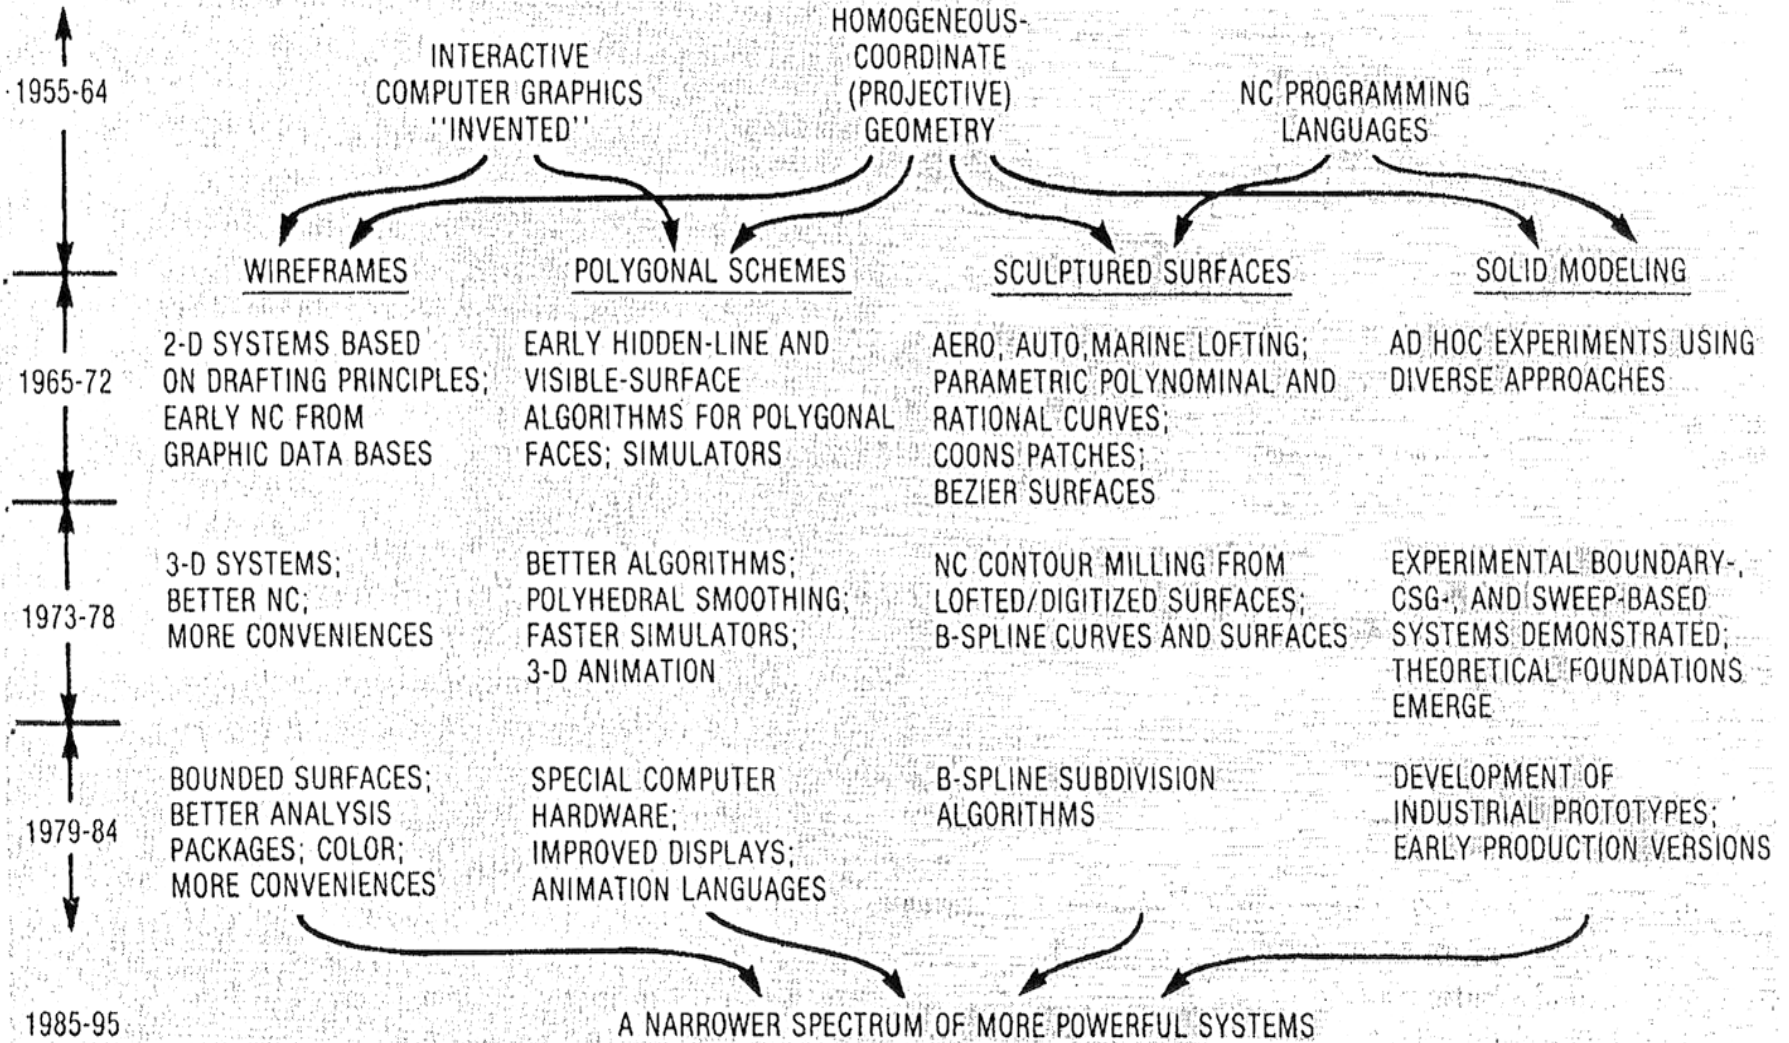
1955-64

INTERACTIVE COMPUTER GRAPHICS "INVENTED"

HOMOGENEOUS-COORDINATE (PROJECTIVE) GEOMETRY

NC PROGRAMMING LANGUAGES

WIREFRAMES

POLYGONAL SCHEMES

SCULPTURED SURFACES

SOLID MODELING

1965-72

2-D SYSTEMS BASED ON DRAFTING PRINCIPLES; EARLY NC FROM GRAPHIC DATA BASES

EARLY HIDDEN-LINE AND VISIBLE-SURFACE ALGORITHMS FOR POLYGONAL FACES; SIMULATORS

AERO, AUTO,MARINE LOFTING; PARAMETRIC POLYNOMINAL AND RATIONAL CURVES; COONS PATCHES; BEZIER SURFACES

AD HOC EXPERIMENTS USING DIVERSE APPROACHES

1973-78

3-D SYSTEMS; BETTER NC; MORE CONVENIENCES

BETTER ALGORITHMS; POLYHEDRAL SMOOTHING; FASTER SIMULATORS; 3-D ANIMATION

NC CONTOUR MILLING FROM LOFTED/DIGITIZED SURFACES; B-SPLINE CURVES AND SURFACES

EXPERIMENTAL BOUNDARY-, CSG-, AND SWEEP-BASED SYSTEMS DEMONSTRATED; THEORETICAL FOUNDATIONS EMERGE

1979-84

BOUNDED SURFACES; BETTER ANALYSIS PACKAGES; COLOR; MORE CONVENIENCES

SPECIAL COMPUTER HARDWARE; IMPROVED DISPLAYS; ANIMATION LANGUAGES

B-SPLINE SUBDIVISION ALGORITHMS

DEVELOPMENT OF INDUSTRIAL PROTOTYPES; EARLY PRODUCTION VERSIONS

1985-95

A NARROWER SPECTRUM OF MORE POWERFUL SYSTEMS